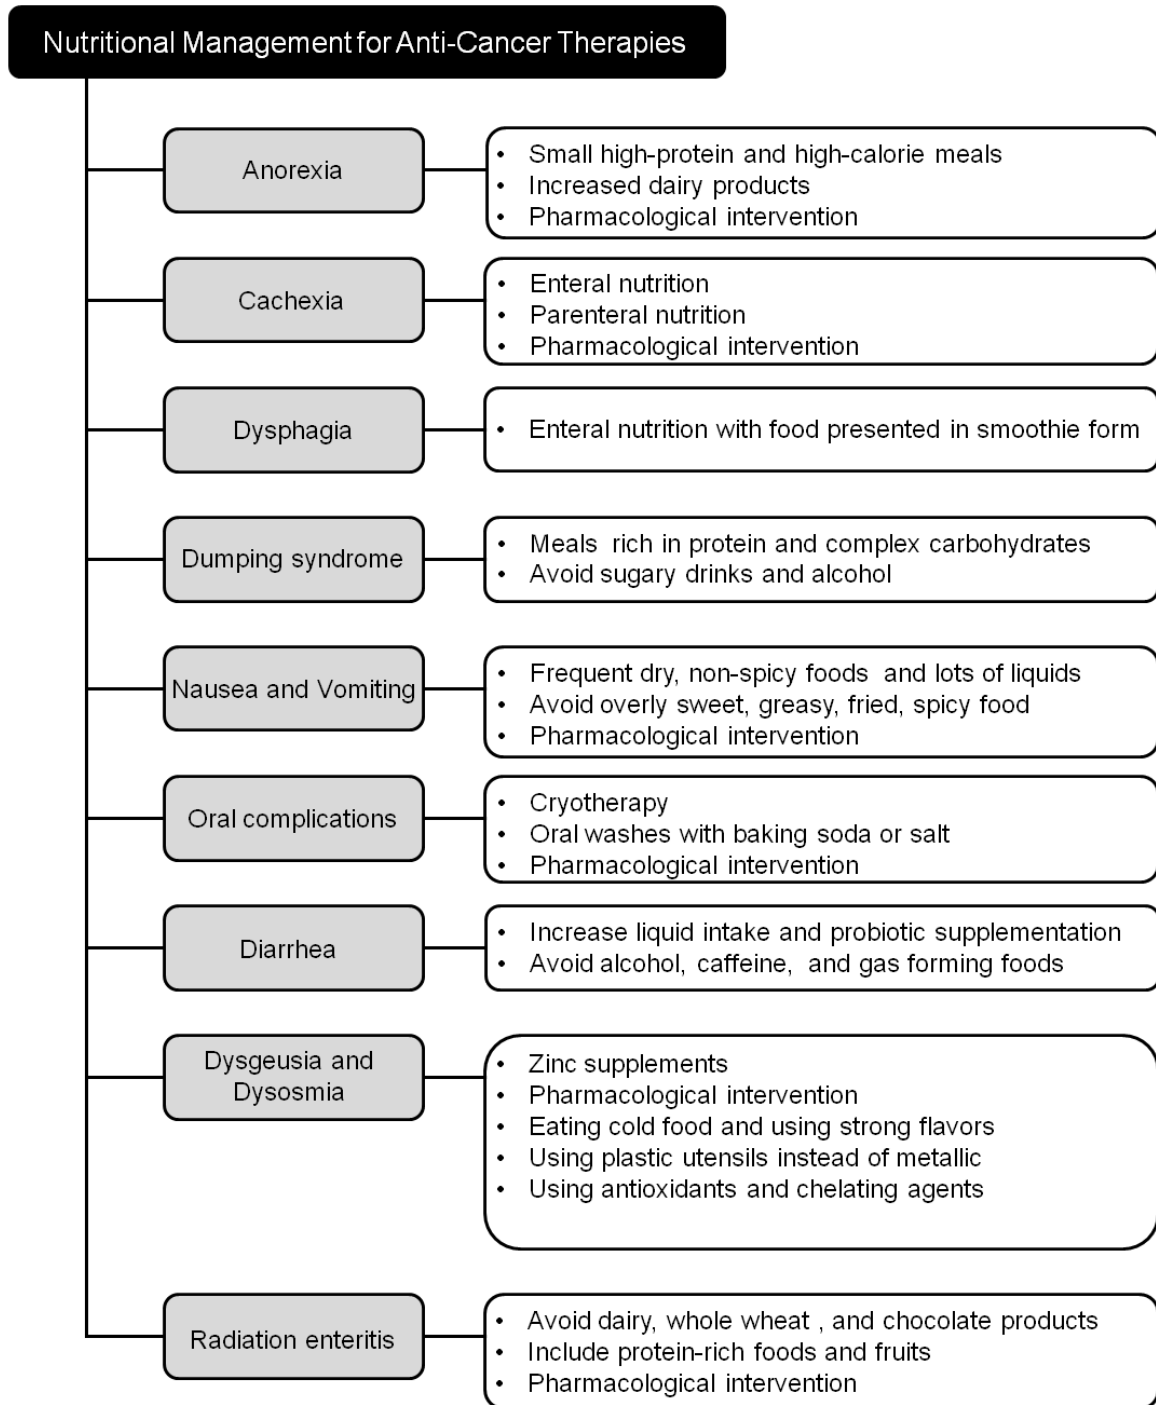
Nutritional Management for Anti-Cancer Therapies

Anorexia
• Small high-protein and high-calorie meals
• Increased dairy products
• Pharmacological intervention

Cachexia
• Enteral nutrition
• Parenteral nutrition
• Pharmacological intervention

Dysphagia
• Enteral nutrition with food presented in smoothie form

Dumping syndrome
• Meals rich in protein and complex carbohydrates
• Avoid sugary drinks and alcohol

Nausea and Vomiting
• Frequent dry, non-spicy foods and lots of liquids
• Avoid overly sweet, greasy, fried, spicy food
• Pharmacological intervention

Oral complications
• Cryotherapy
• Oral washes with baking soda or salt
• Pharmacological intervention

Diarrhea
• Increase liquid intake and probiotic supplementation
• Avoid alcohol, caffeine, and gas forming foods

Dysgeusia and Dysosmia
• Zinc supplements
• Pharmacological intervention
• Eating cold food and using strong flavors
• Using plastic utensils instead of metallic
• Using antioxidants and chelating agents

Radiation enteritis
• Avoid dairy, whole wheat , and chocolate products
• Include protein-rich foods and fruits
• Pharmacological intervention